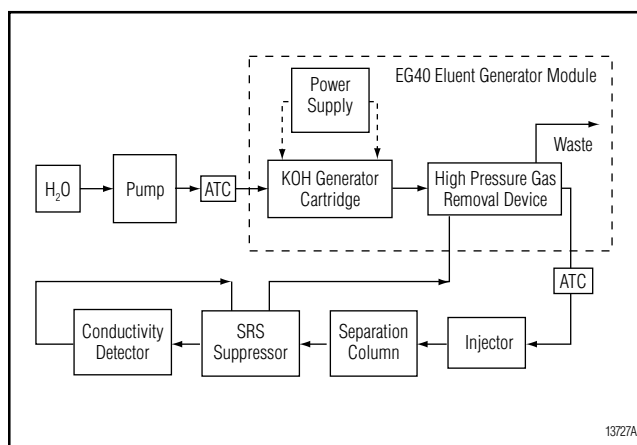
EG40 Eluent Generator Module

Power Supply

Waste

$H_2O$

Pump

ATC

KOH Generator Cartridge

High Pressure Gas Removal Device

ATC

Conductivity Detector

SRS Suppressor

Separation Column

Injector

13727A